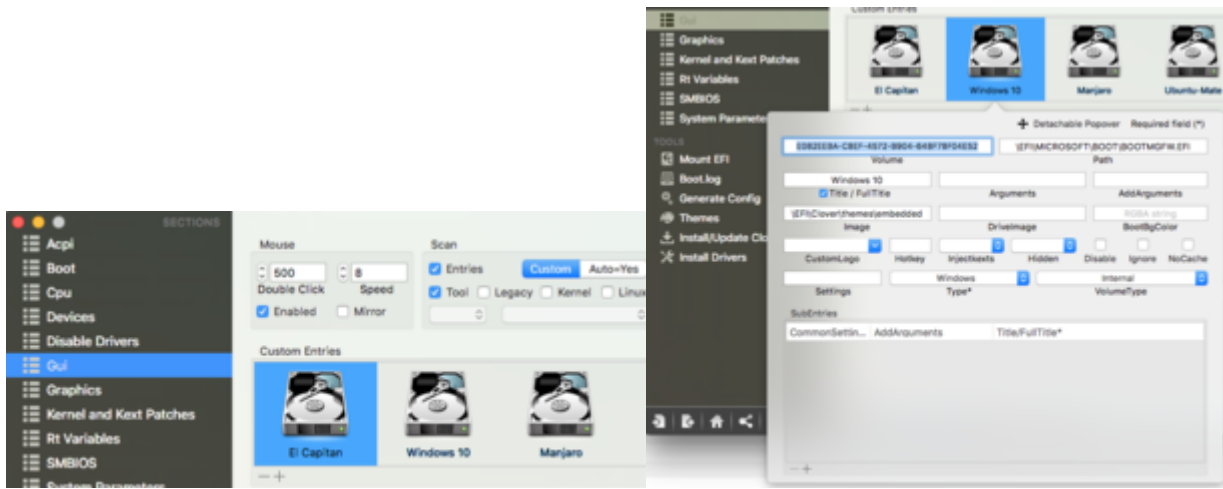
SECTIONS
Acpi
Boot
Cpu
Devices
Disable Drivers
Gui
Graphics
Kernel and Kext Patches
Rt Variables
SMBIOS
System Parameters

Mouse
500
Double Click
8
Speed
Enabled
Mirror

Scan
Entries
Custom
Auto=Yes
Tool
Legacy
Kernel
Linux

Custom Entries
El Capitan
Windows 10
Manjaro
—+

Gui
Graphics
Kernel and Kext Patches
Rt Variables
SMBIOS
System Parameters
TOOLS
Mount EFI
Boot.log
Generate Config
Themes
Install/Update Clo
Install Drivers

Custom Entries
El Capitan
Windows 10
Manjaro
Ubuntu-Mate

Detachable Popover
Required field (*)
E0B2EE8A-CBEF-4572-B904-B4BF7BF04E52
Volume
\EFI\MICROSOFT\BOOT\BOOTMGFW.EFI
Path
Windows 10
Title / FullTitle
Arguments
AddArguments
\EFI\Clover\themes\embedded
Image
DriveImage
RGBA string
BootBgColor
CustomLogo
Hotkey
InjectKexts
Hidden
Disable
Ignore
NoCache
Windows
Internal
Settings
Type*
VolumeType
SubEntries
CommonSettin...
AddArguments
Title/FullTitle*
—+